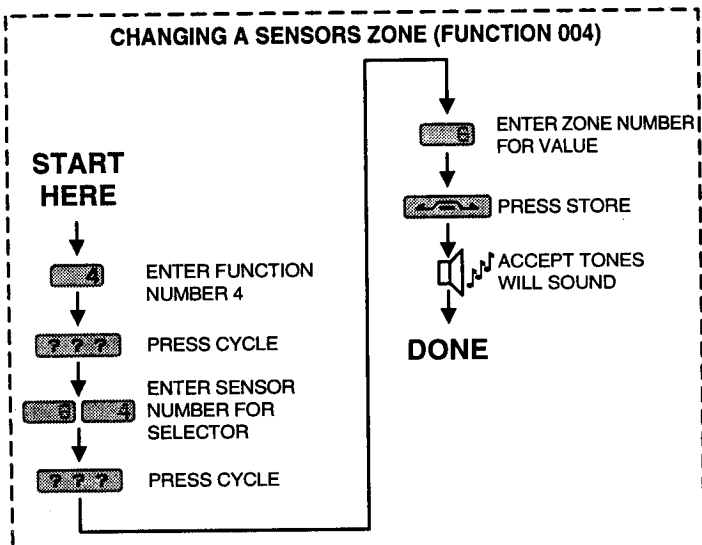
CHANGING A SENSORS ZONE (FUNCTION 004)

START HERE

4 ENTER FUNCTION NUMBER 4

? ? ? PRESS CYCLE

6 4 ENTER SENSOR NUMBER FOR SELECTOR

? ? ? PRESS CYCLE

6 ENTER ZONE NUMBER FOR VALUE

PRESS STORE

ACCEPT TONES WILL SOUND

DONE